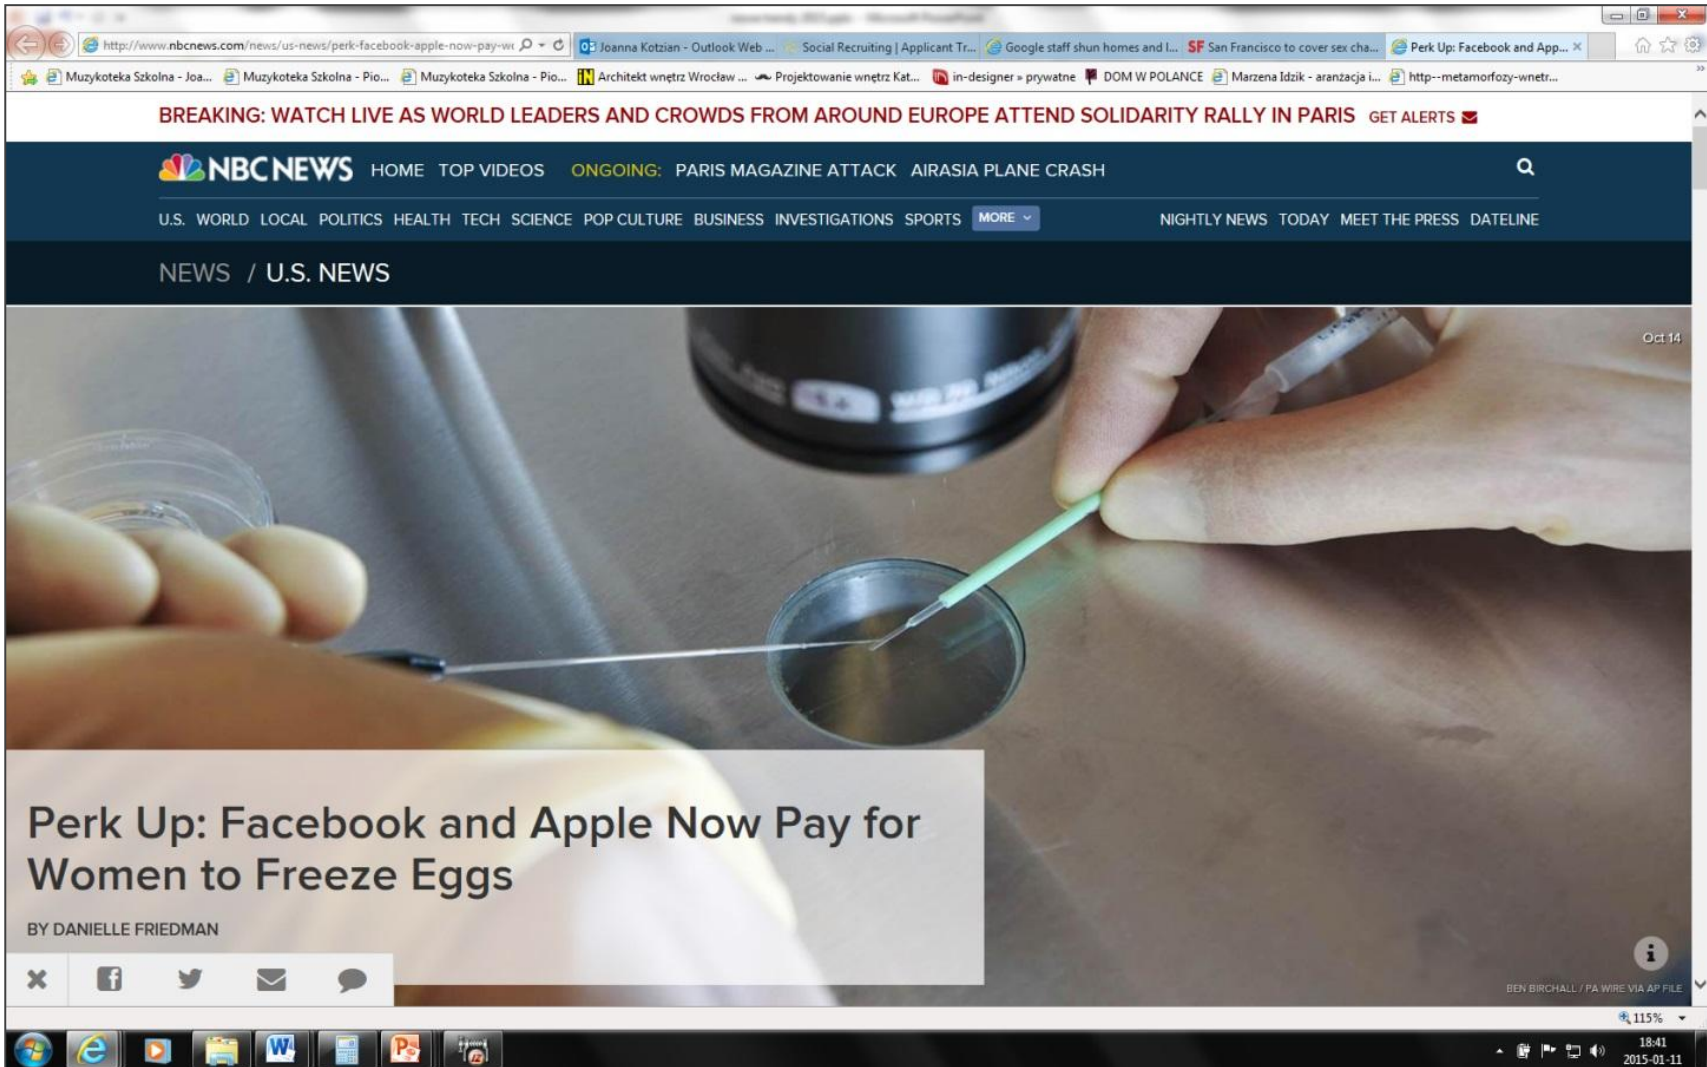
http://www.nbcnews.com/news/us-news/perk-facebook-apple-now-pay-w

Joanna Kotzian - Outlook Web ... Social Recruiting | Applicant Tr... Google staff shun homes and l... San Francisco to cover sex cha... Perk Up: Facebook and App...

Muzykoteka Szkolna - Joa... Muzykoteka Szkolna - Pio... Muzykoteka Szkolna - Pio... Architekt wnętrz Wrocław ... Projektowanie wnętrz Kat... in-designer » prywatne DOM W POLANCE Marzena Idzik - aranżacja i... http--metamorfozy-wnetr...

BREAKING: WATCH LIVE AS WORLD LEADERS AND CROWDS FROM AROUND EUROPE ATTEND SOLIDARITY RALLY IN PARIS GET ALERTS

NBC NEWS HOME TOP VIDEOS ONGOING: PARIS MAGAZINE ATTACK AIRASIA PLANE CRASH

U.S. WORLD LOCAL POLITICS HEALTH TECH SCIENCE POP CULTURE BUSINESS INVESTIGATIONS SPORTS MORE NIGHTLY NEWS TODAY MEET THE PRESS DATELINE

NEWS / U.S. NEWS

Oct 14

Perk Up: Facebook and Apple Now Pay for Women to Freeze Eggs

BY DANIELLE FRIEDMAN

BEN BIRCHALL / PA WIRE VIA AP FILE

115%

18:41
2015-01-11